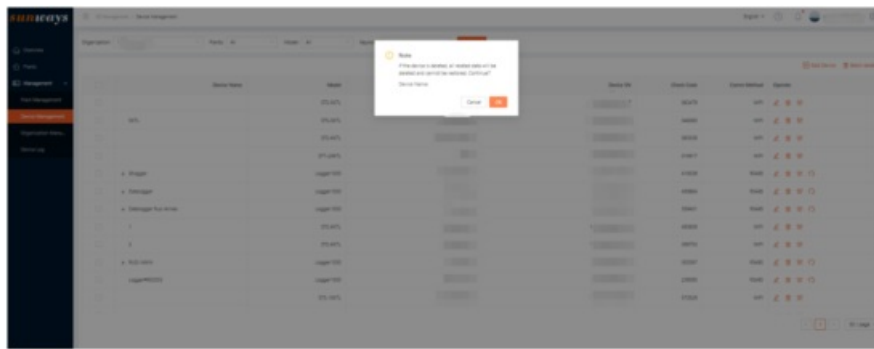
sunways

Overview
Plants
Management
Plant Management
Device Management
Organization Mana...
Device Log

Management / Device Management

Organization
Plants
Model

Note
If the device is deleted, all related data will be deleted and cannot be restored. Continue?
Device Name:
Cancel
OK

Add Device

Device Name
Model
Device SN
Check Code
Comm Method
Operation

STL-6K
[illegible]
STL-6K
STL-6K
STL-20K
Smogger
Datalogger
Datalogger Wifi
Logger-Wifi
STL-6K
STL-6K
Logger-Wifi
Logger-Wifi
STL-10K

WiFi
RS485